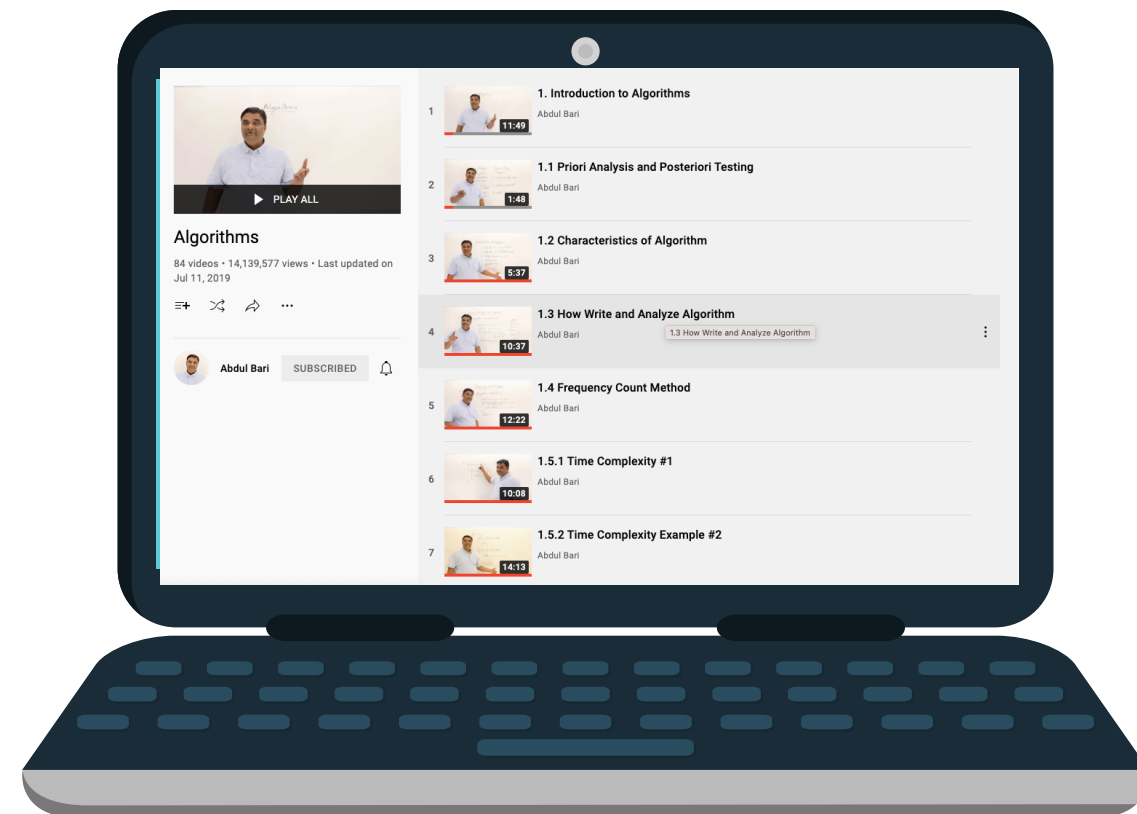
PLAY ALL

Algorithms

84 videos • 14,139,577 views • Last updated on Jul 11, 2019

Abdul Bari SUBSCRIBED

1 11:49 1. Introduction to Algorithms
Abdul Bari

2 1:48 1.1 Priori Analysis and Posteriori Testing
Abdul Bari

3 5:37 1.2 Characteristics of Algorithm
Abdul Bari

4 10:37 1.3 How Write and Analyze Algorithm
Abdul Bari
1.3 How Write and Analyze Algorithm

5 12:22 1.4 Frequency Count Method
Abdul Bari

6 10:08 1.5.1 Time Complexity #1
Abdul Bari

7 14:13 1.5.2 Time Complexity Example #2
Abdul Bari